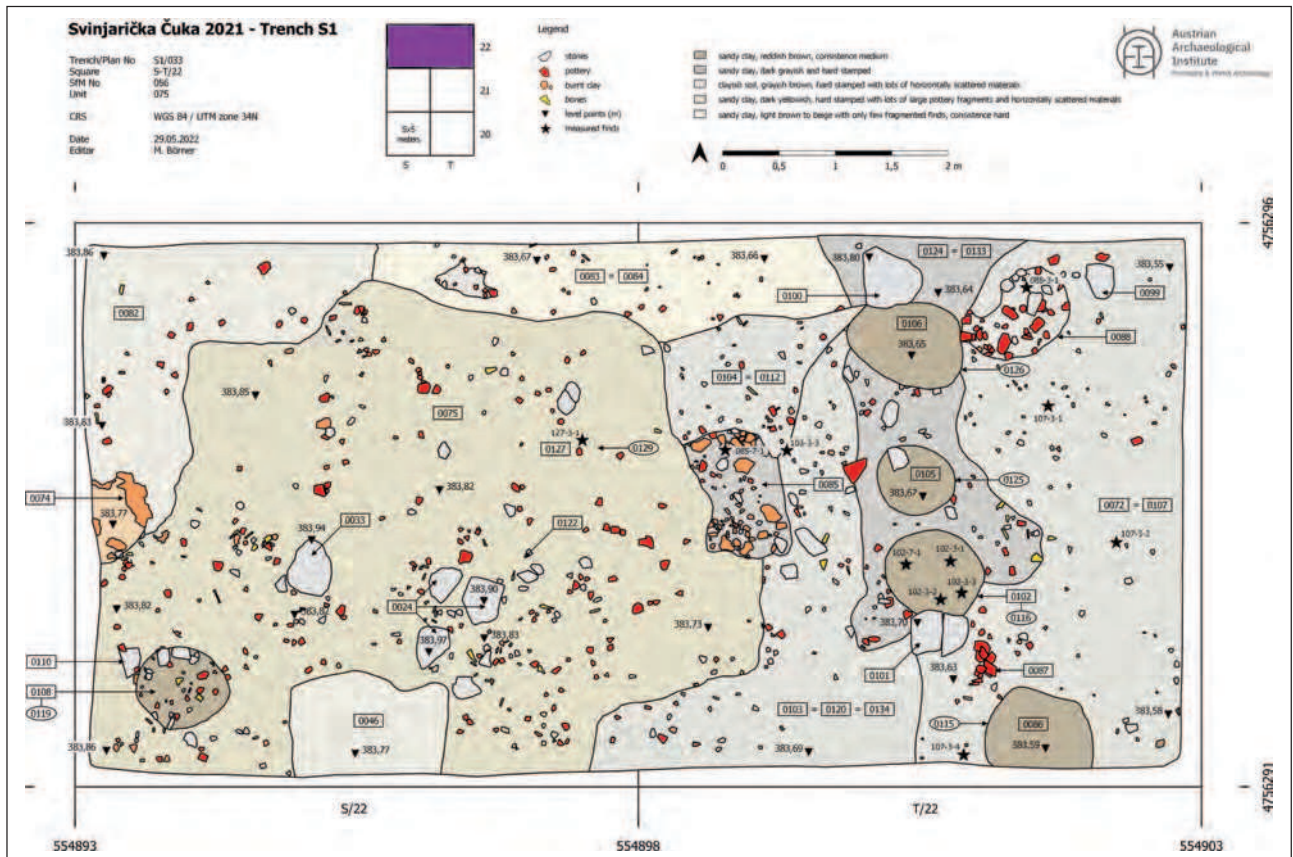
Svinjarička Čuka 2021 - Trench S1

Trench/Plan No S1/033
Square S-T/22
SfM No 056
Unit 075

CRS WGS 84 / UTM zone 34N

Date 29.05.2022
Editor M. Börner

22
21
20
5x5 meters
S T

Legend
stones
pottery
burnt clay
bones
level points (m)
measured finds

sandy clay, reddish brown, consistence medium
sandy clay, dark grayish and hard stamped
clayish soil, grayish brown, hard stamped with lots of horizontally scattered materials
sandy clay, dark yellowish, hard stamped with lots of large pottery fragments and horizontally scattered materials
sandy clay, light brown to beige with only few fragmented finds, consistence hard

Austrian Archaeological Institute
Prehistory & WANA Archaeology

0 0,5 1 1,5 2 m

4756296
4756291

383,86
0082
383,67
0083 = 0084
383,66
383,80
0124 = 0133
0100
383,64
383,55
0099
0106
383,65
0088
0126
383,85
0075
0104 = 0112
107-3-1
383,83
127-3-1
0127
0129
101-3-3
0085
0125
0105
383,67
0072 = 0107
0074
383,77
383,82
0033
383,94
0122
107-3-2
102-7-1
102-3-1
102-3-2
102-3-3
0102
0116
383,82
0024
383,90
383,83
383,97
383,73
383,70
0101
383,63
0087
0110
0108
0119
0046
383,77
0103 = 0120 = 0134
0115
0086
383,59
383,58
383,86
383,69
107-3-4

S/22
T/22
554893
554898
554903